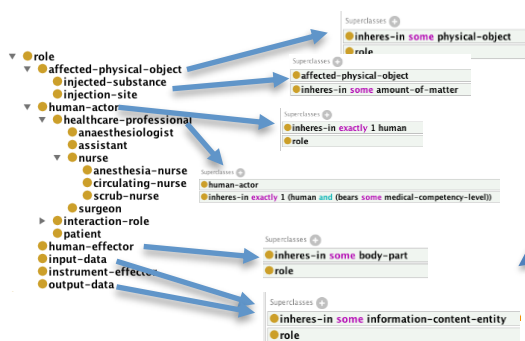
role
affected-physical-object
injected-substance
injection-site
human-actor
healthcare-professional
anaesthesiologist
assistant
nurse
anesthesia-nurse
circulating-nurse
scrub-nurse
surgeon
interaction-role
patient
human-effector
input-data
instrument-effector
output-data

Superclasses
inheres-in some physical-object
role

Superclasses
affected-physical-object
inheres-in some amount-of-matter

Superclasses
inheres-in exactly 1 human
role

Superclasses
human-actor
inheres-in exactly 1 (human and (bears some medical-competency-level))

Superclasses
inheres-in some body-part
role

Superclasses
inheres-in some information-content-entity
role